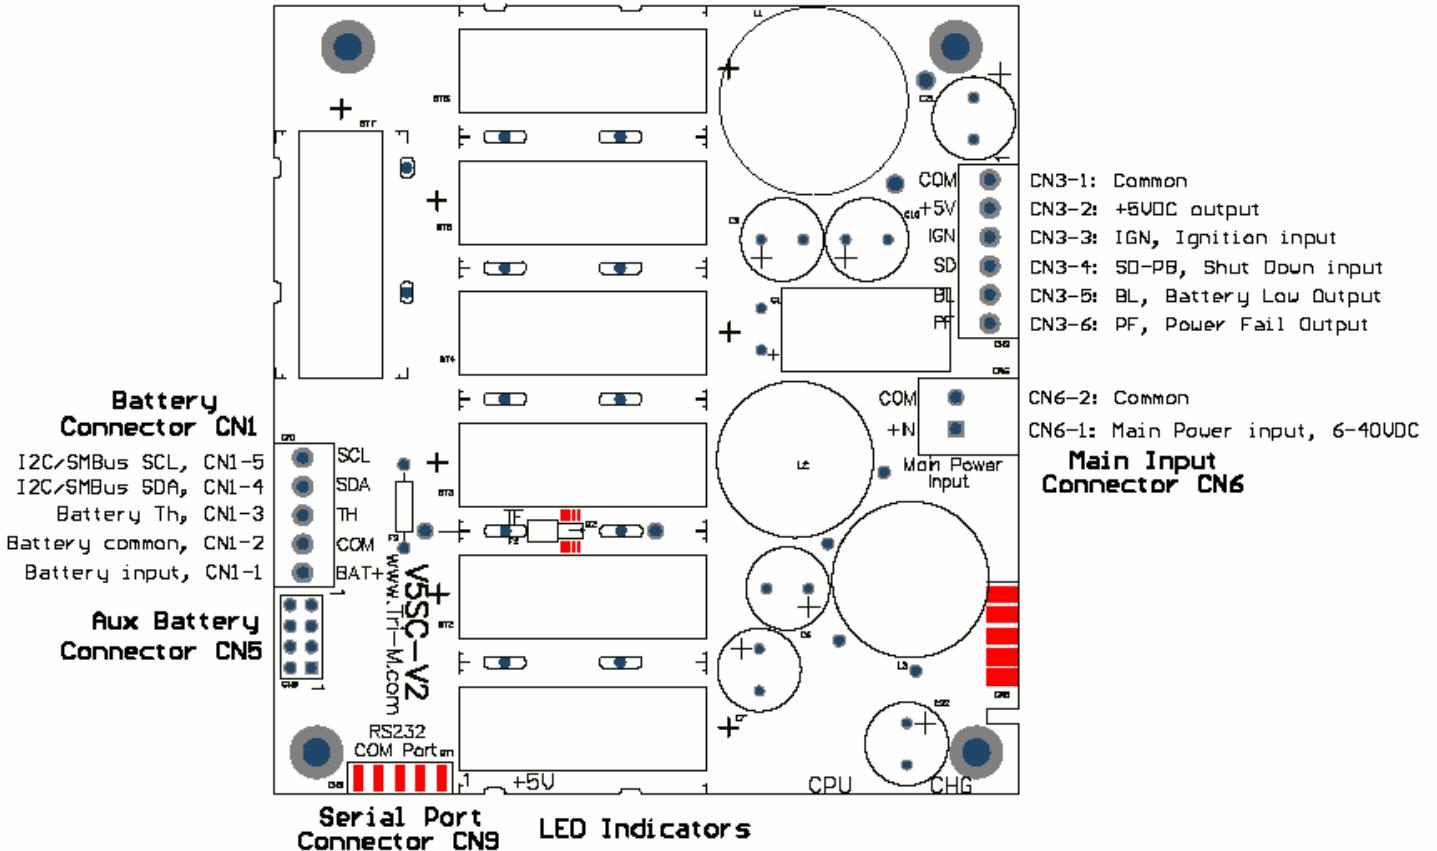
Battery Connector CN1

I2C/SMBus SCL, CN1-5
I2C/SMBus SDA, CN1-4
Battery Th, CN1-3
Battery common, CN1-2
Battery input, CN1-1

Aux Battery Connector CN5

SCL
SDA
TH
COM
BAT+

V5SC-V2
www.Tri-M.com

RS232 COM Port

+5V

CPU

CHG

COM
+5V
IGN
SD
BL
PF

COM
+IN
Main Power Input

CN3-1: Common
CN3-2: +5VDC output
CN3-3: IGN, Ignition input
CN3-4: SD-PB, Shut Down input
CN3-5: BL, Battery Low Output
CN3-6: PF, Power Fail Output

CN6-2: Common
CN6-1: Main Power input, 6-40VDC

Main Input Connector CN6

Serial Port Connector CN9

LED Indicators